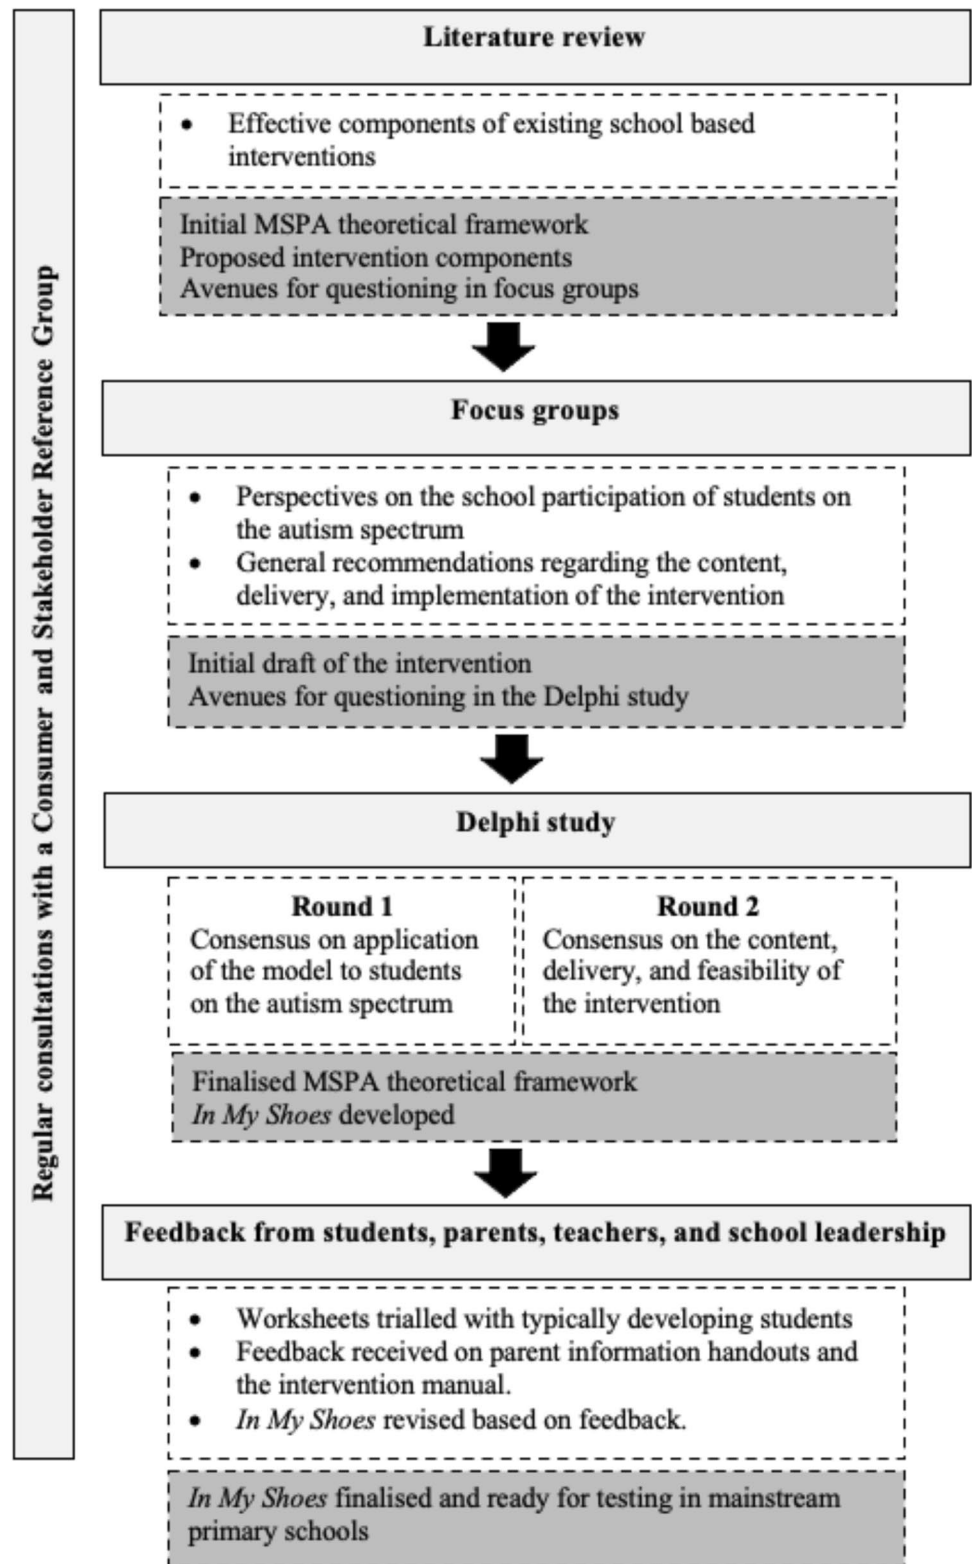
Regular consultations with a Consumer and Stakeholder Reference Group

Literature review

- Effective components of existing school based interventions

Initial MSPA theoretical framework
Proposed intervention components
Avenues for questioning in focus groups

Focus groups

- Perspectives on the school participation of students on the autism spectrum
- General recommendations regarding the content, delivery, and implementation of the intervention

Initial draft of the intervention
Avenues for questioning in the Delphi study

Delphi study

Round 1
Consensus on application of the model to students on the autism spectrum

Round 2
Consensus on the content, delivery, and feasibility of the intervention

Finalised MSPA theoretical framework
*In My Shoes* developed

Feedback from students, parents, teachers, and school leadership

- Worksheets trialled with typically developing students
- Feedback received on parent information handouts and the intervention manual.
- *In My Shoes* revised based on feedback.

*In My Shoes* finalised and ready for testing in mainstream primary schools